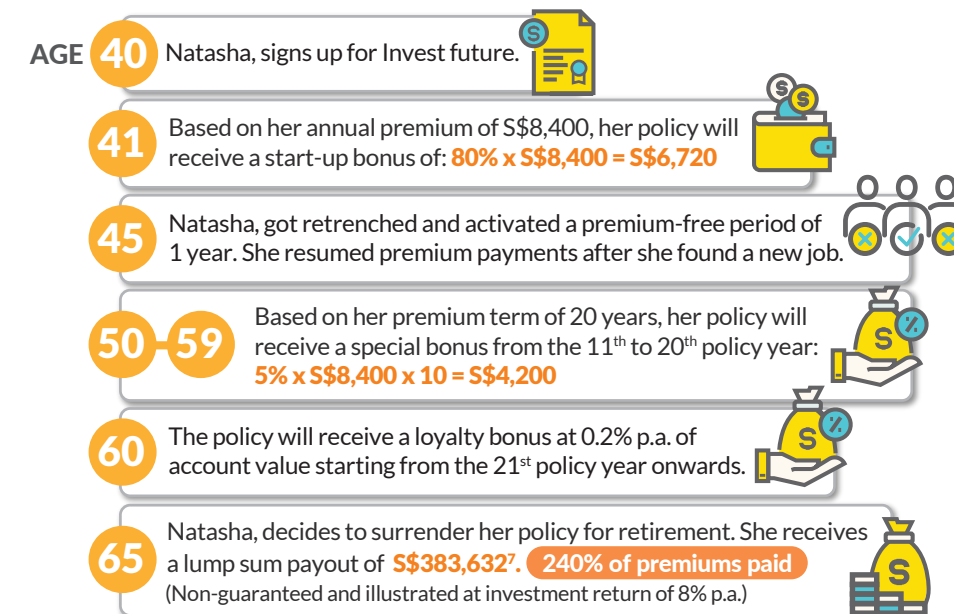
AGE 40 Natasha, signs up for Invest future.

41 Based on her annual premium of S$8,400, her policy will receive a start-up bonus of: 80% x S$8,400 = S$6,720

45 Natasha, got retrenched and activated a premium-free period of 1 year. She resumed premium payments after she found a new job.

50 - 59 Based on her premium term of 20 years, her policy will receive a special bonus from the 11$^{th}$ to 20$^{th}$ policy year: 5% x S$8,400 x 10 = S$4,200

60 The policy will receive a loyalty bonus at 0.2% p.a. of account value starting from the 21$^{st}$ policy year onwards.

65 Natasha, decides to surrender her policy for retirement. She receives a lump sum payout of S$383,632$^{7}$. 240% of premiums paid (Non-guaranteed and illustrated at investment return of 8% p.a.)